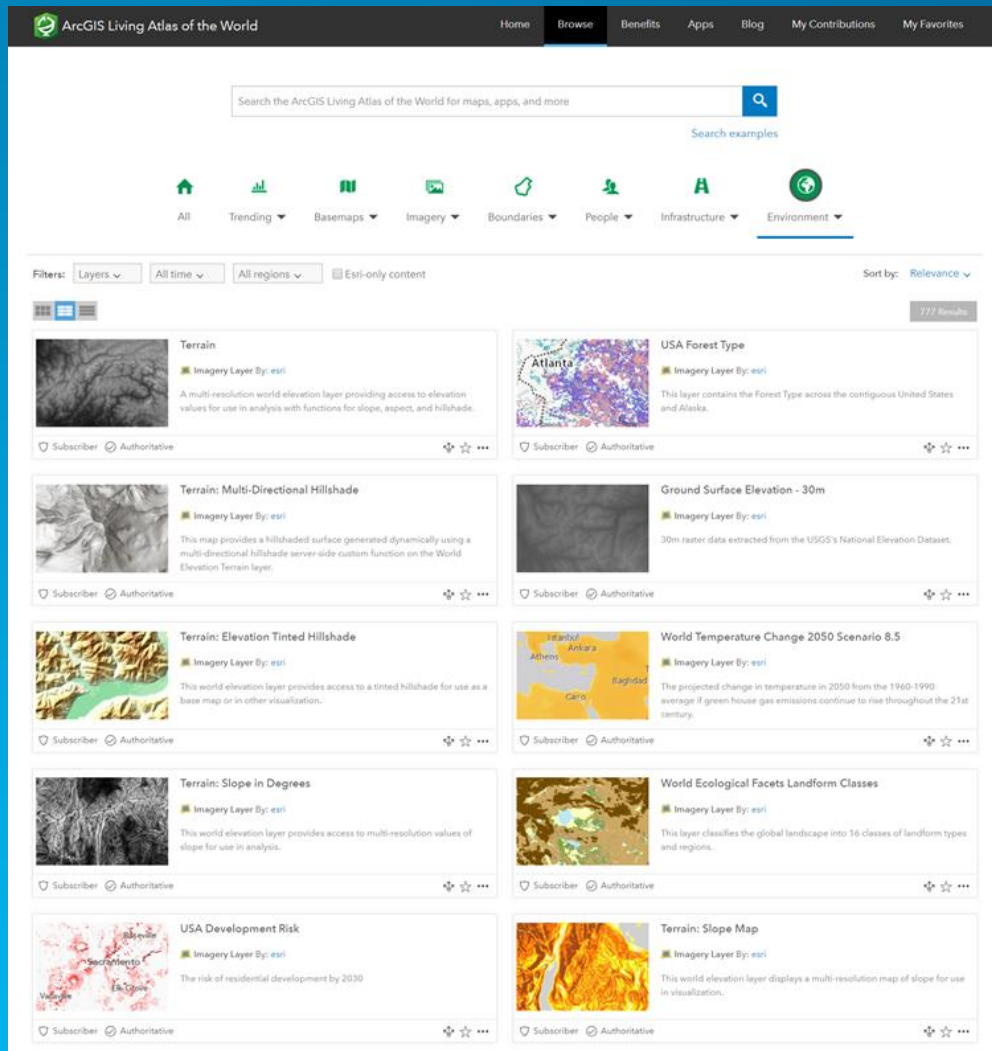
ArcGIS Living Atlas of the World

Home Browse Benefits Apps Blog My Contributions My Favorites

Search the ArcGIS Living Atlas of the World for maps, apps, and more

Search examples

All Trending Basemaps Imagery Boundaries People Infrastructure Environment

Filters: Layers All time All regions Esri-only content

Sort by: Relevance

777 Results

Terrain
Imagery Layer By: esri
A multi-resolution world elevation layer providing access to elevation values for use in analysis with functions for slope, aspect, and hillshade.
Subscriber Authoritative

USA Forest Type
Imagery Layer By: esri
This layer contains the Forest Type across the contiguous United States and Alaska.
Subscriber Authoritative

Terrain: Multi-Directional Hillshade
Imagery Layer By: esri
This map provides a hillshaded surface generated dynamically using a multi-directional hillshade server-side custom function on the World Elevation Terrain layer.
Subscriber Authoritative

Ground Surface Elevation - 30m
Imagery Layer By: esri
30m raster data extracted from the USGS's National Elevation Dataset.
Subscriber Authoritative

Terrain: Elevation Tinted Hillshade
Imagery Layer By: esri
This world elevation layer provides access to a tinted hillshade for use as a base map or in other visualization.
Subscriber Authoritative

World Temperature Change 2050 Scenario 8.5
Imagery Layer By: esri
The projected change in temperature in 2050 from the 1960-1990 average if green house gas emissions continue to rise throughout the 21st century.
Subscriber Authoritative

Terrain: Slope in Degrees
Imagery Layer By: esri
This world elevation layer provides access to multi-resolution values of slope for use in analysis.
Subscriber Authoritative

World Ecological Facets Landform Classes
Imagery Layer By: esri
This layer classifies the global landscape into 16 classes of landform types and regions.
Subscriber Authoritative

USA Development Risk
Imagery Layer By: esri
The risk of residential development by 2030
Subscriber Authoritative

Terrain: Slope Map
Imagery Layer By: esri
This world elevation layer displays a multi-resolution map of slope for use in visualization.
Subscriber Authoritative